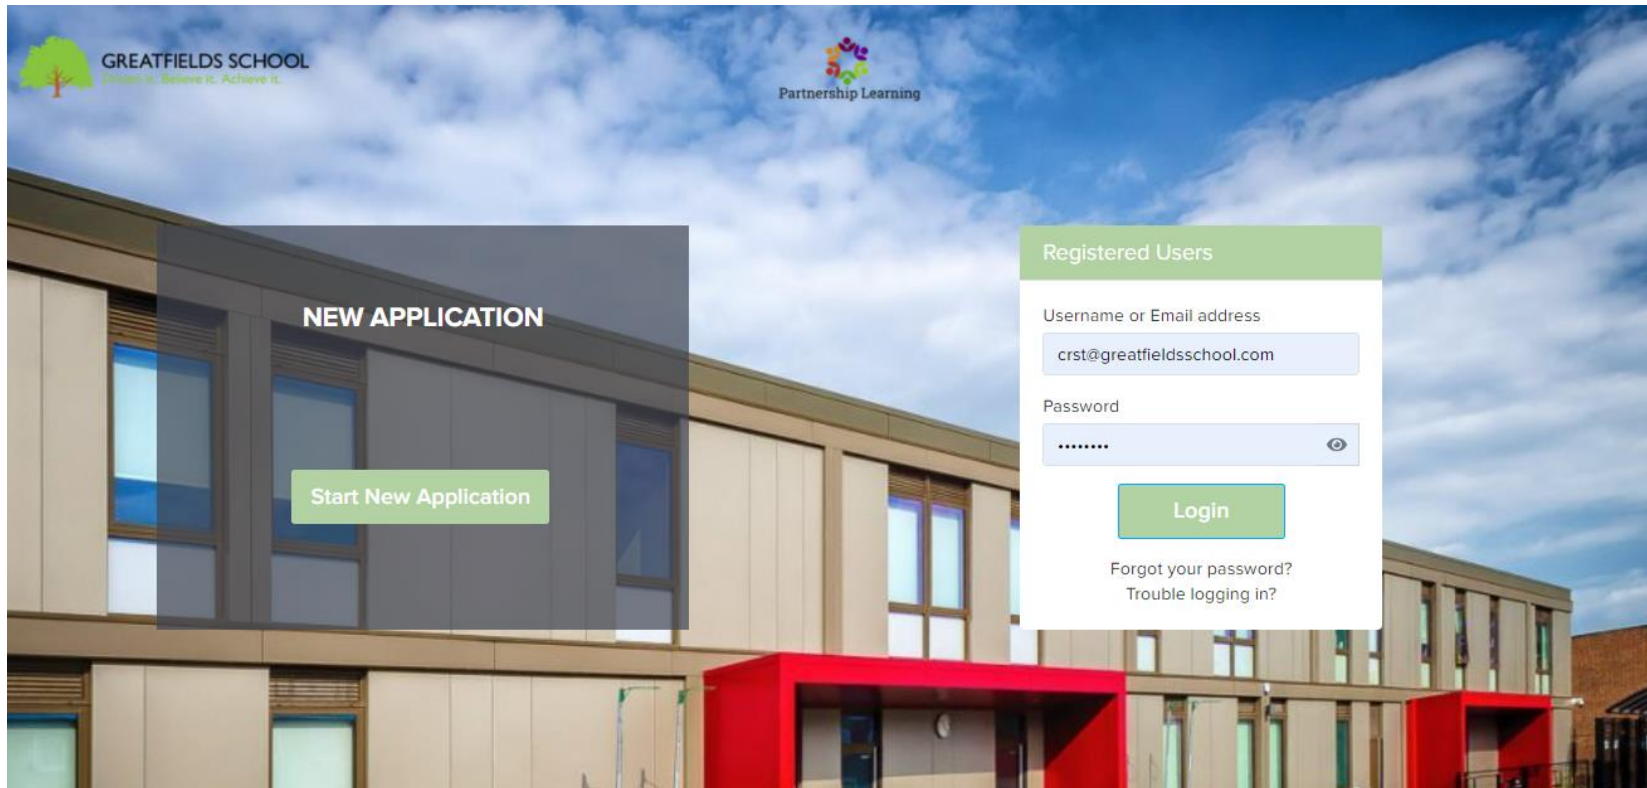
GREATFIELDS SCHOOL
Dream it. Believe it. Achieve it.

Partnership Learning

NEW APPLICATION

Start New Application

Registered Users

Username or Email address

crst@greatfieldsschool.com

Password

••••••••

Login

Forgot your password?
Trouble logging in?